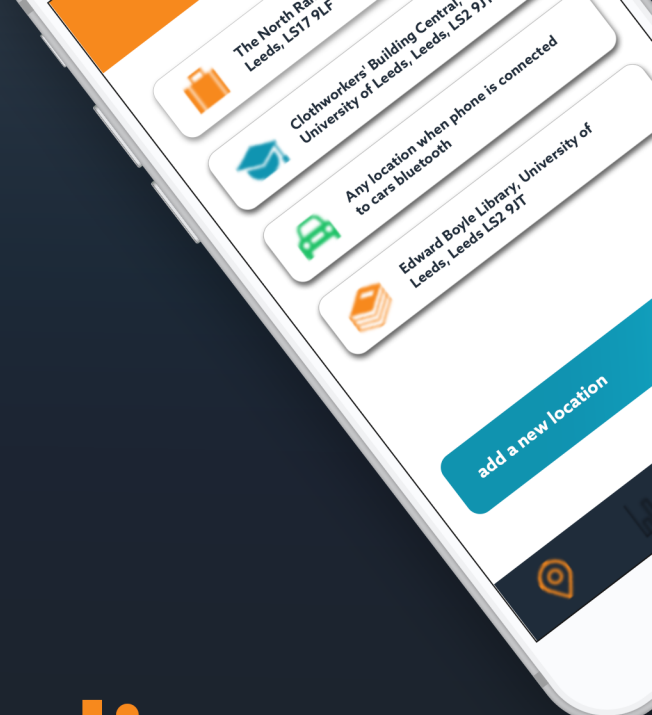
The North Ra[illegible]
Leeds, LS17 9LF

Clothworkers' Building Central,
University of Leeds, Leeds, LS2 9J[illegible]

Any location when phone is connected
to cars bluetooth

Edward Boyle Library, University of
Leeds, Leeds LS2 9JT

add a new location